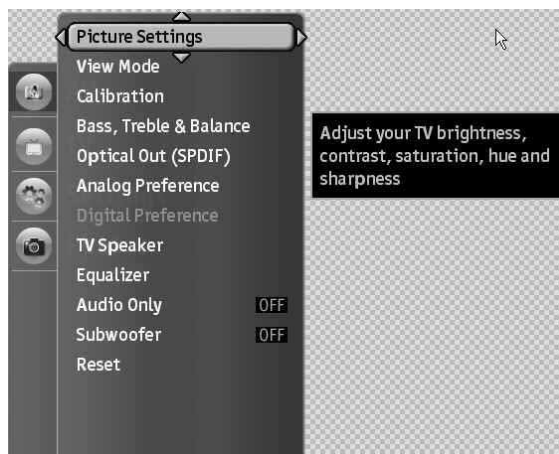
Picture Settings
View Mode
Calibration
Bass, Treble & Balance
Optical Out (SPDIF)
Analog Preference
Digital Preference
TV Speaker
Equalizer
Audio Only OFF
Subwoofer OFF
Reset

Adjust your TV brightness, contrast, saturation, hue and sharpness